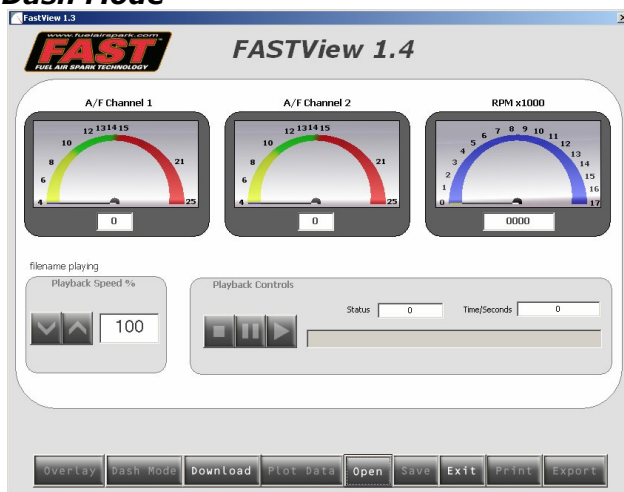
Dash Mode

FastView 1.3

www.fuelairspark.com
FAST
FUEL AIR SPARK TECHNOLOGY

FASTView 1.4

A/F Channel 1

4 6 8 10 12 13 14 15 21 25

0

A/F Channel 2

4 6 8 10 12 13 14 15 21 25

0

RPM x1000

0 1 2 3 4 5 6 7 8 9 10 11 12 13 14 15 16 17

0000

filename playing

Playback Speed %

100

Playback Controls

Status 0

Time/Seconds 0

Overlay
Dash Mode
Download
Plot Data
Open
Save
Exit
Print
Export